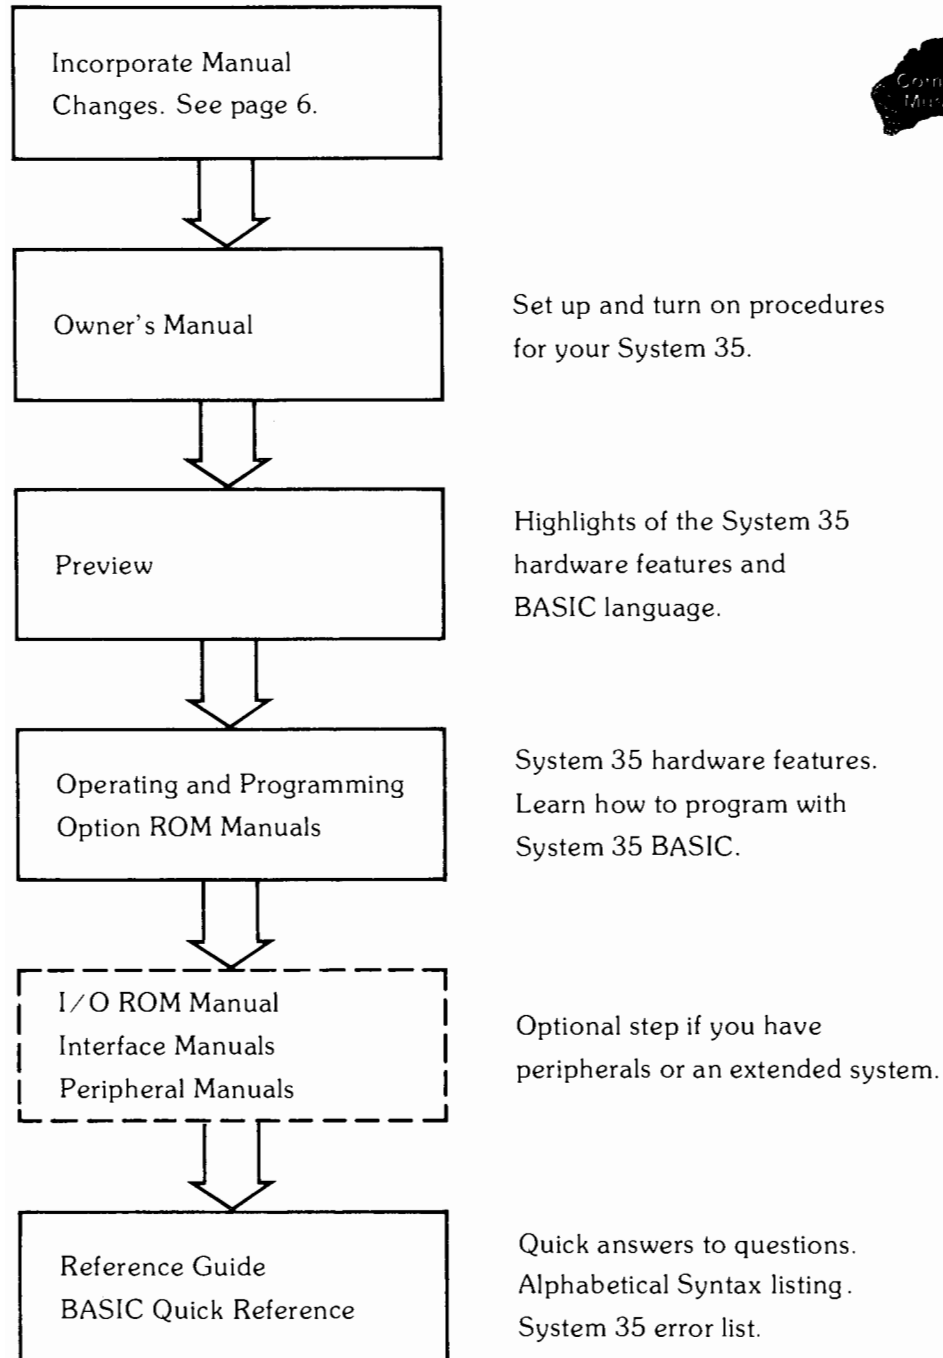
Incorporate Manual Changes. See page 6.

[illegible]

Owner's Manual

Set up and turn on procedures for your System 35.

Preview

Highlights of the System 35 hardware features and BASIC language.

Operating and Programming
Option ROM Manuals

System 35 hardware features. Learn how to program with System 35 BASIC.

I/O ROM Manual
Interface Manuals
Peripheral Manuals

Optional step if you have peripherals or an extended system.

Reference Guide
BASIC Quick Reference

Quick answers to questions.
Alphabetical Syntax listing.
System 35 error list.